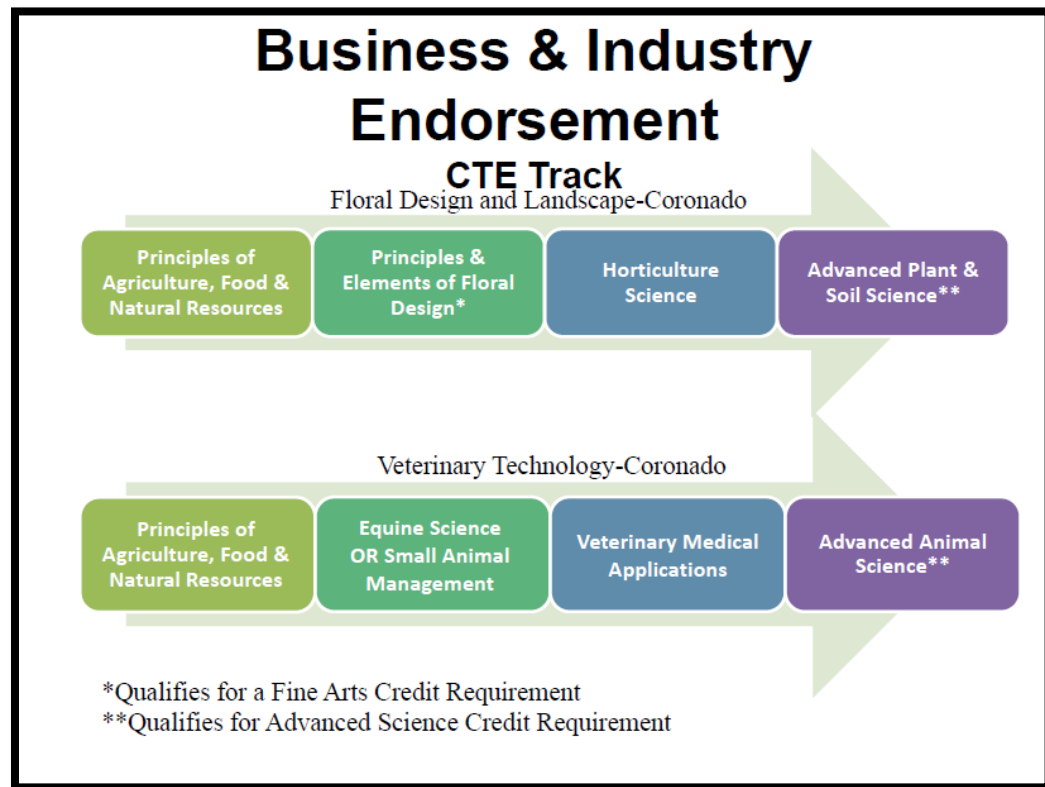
Business & Industry Endorsement

CTE Track

Floral Design and Landscape-Coronado

Principles of Agriculture, Food & Natural Resources

Principles & Elements of Floral Design*

Horticulture Science

Advanced Plant & Soil Science**

Veterinary Technology-Coronado

Principles of Agriculture, Food & Natural Resources

Equine Science OR Small Animal Management

Veterinary Medical Applications

Advanced Animal Science**

*Qualifies for a Fine Arts Credit Requirement
**Qualifies for Advanced Science Credit Requirement